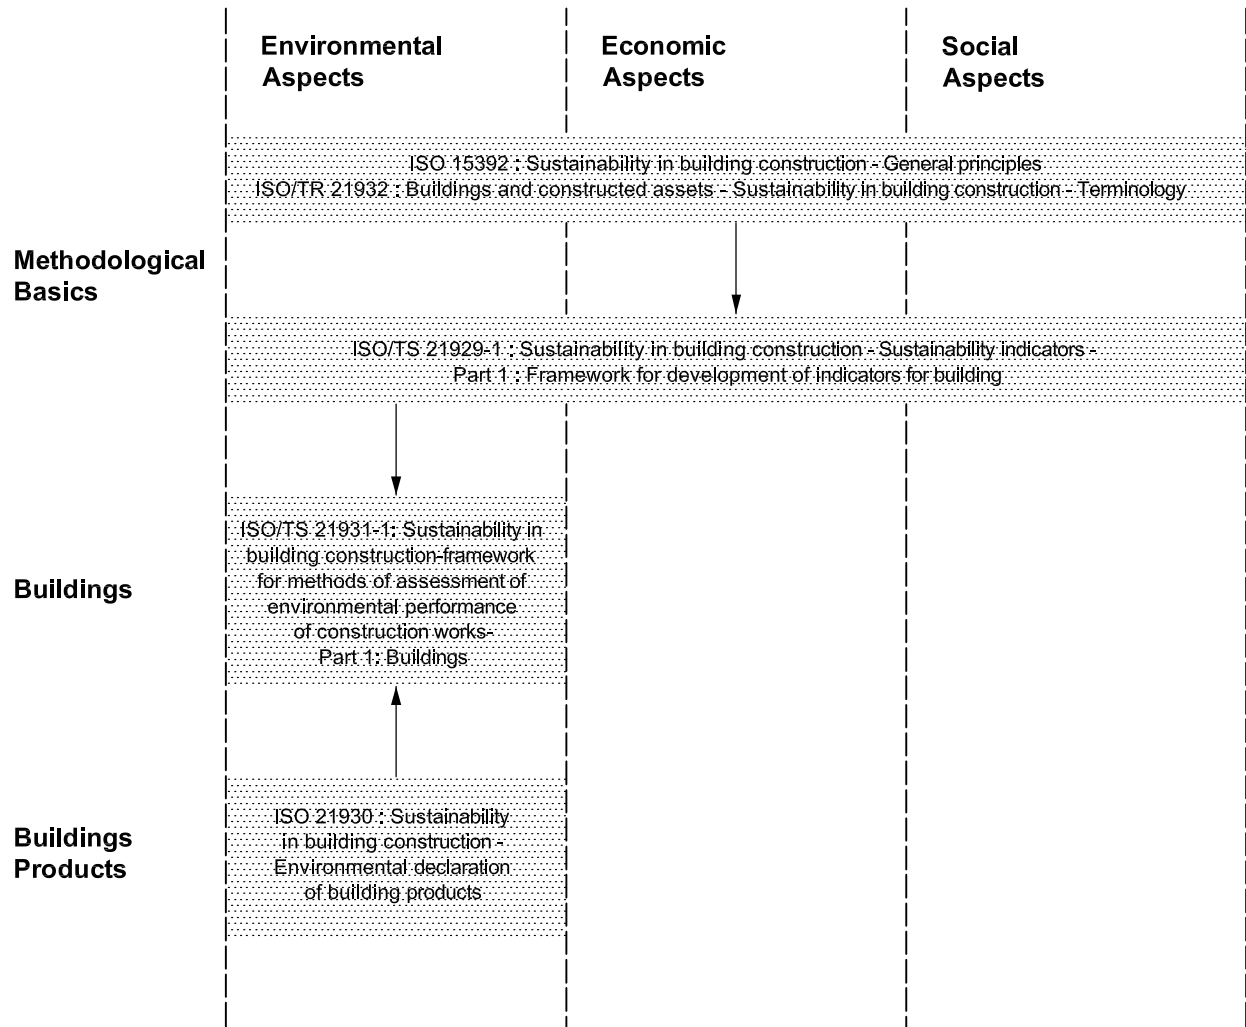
Environmental Aspects

Economic Aspects

Social Aspects

ISO 15392 : Sustainability in building construction - General principles
ISO/TR 21932 : Buildings and constructed assets - Sustainability in building construction - Terminology

Methodological Basics

ISO/TS 21929-1 : Sustainability in building construction - Sustainability indicators - Part 1 : Framework for development of indicators for building

ISO/TS 21931-1: Sustainability in building construction-framework for methods of assessment of environmental performance of construction works- Part 1: Buildings

Buildings

ISO 21930 : Sustainability in building construction - Environmental declaration of building products

Buildings Products